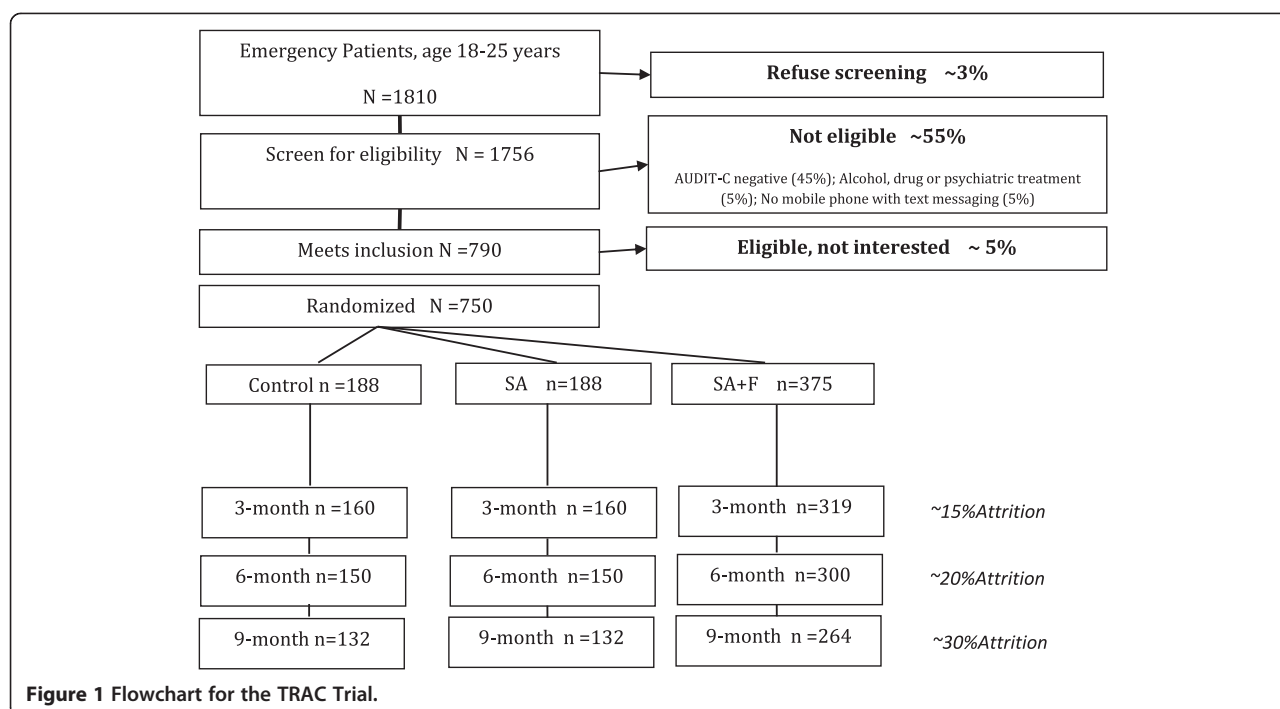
Emergency Patients, age 18-25 years

N =1810

Refuse screening ~3%

Screen for eligibility N = 1756

Not eligible ~55%

AUDIT-C negative (45%); Alcohol, drug or psychiatric treatment (5%); No mobile phone with text messaging (5%)

Meets inclusion N =790

Eligible, not interested ~ 5%

Randomized N =750

Control n =188

SA n=188

SA+F n=375

3-month n =160

3-month n =160

3-month n=319

~15%Attrition

6-month n=150

6-month n=150

6-month n=300

~20%Attrition

9-month n=132

9-month n=132

9-month n =264

~30%Attrition

Figure 1 Flowchart for the TRAC Trial.